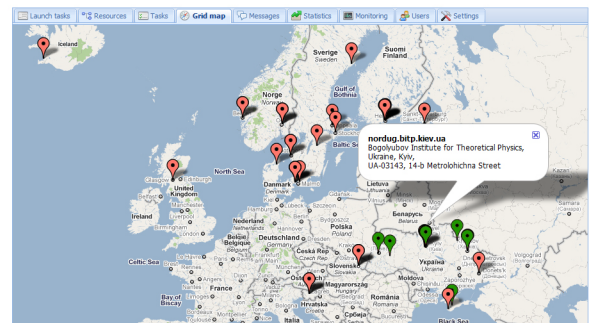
Launch tasks | Resources | Tasks | Grid map | Messages | Statistics | Monitoring | Users | Settings

Iceland
Sverige Sweden
Suomi Finland
Norge Norway
Gulf of Bothnia
North Sea
Danmark Denmark
Baltic Sea
Glasgow
Edinburgh
United Kingdom
Ireland
Nederland
België Belgique
Deutschland Germany
Polska Poland
Lietuva
Беларусь
Україна Ukraine
Celtic Sea
Bay of Biscay
France
Österreich
Magyarország
Hrvatska
România
Black Sea

nordug.bitp.kiev.ua
Bogolyubov Institute for Theoretical Physics, Ukraine, Kyiv, UA-03143, 14-b Metrolohichna Street